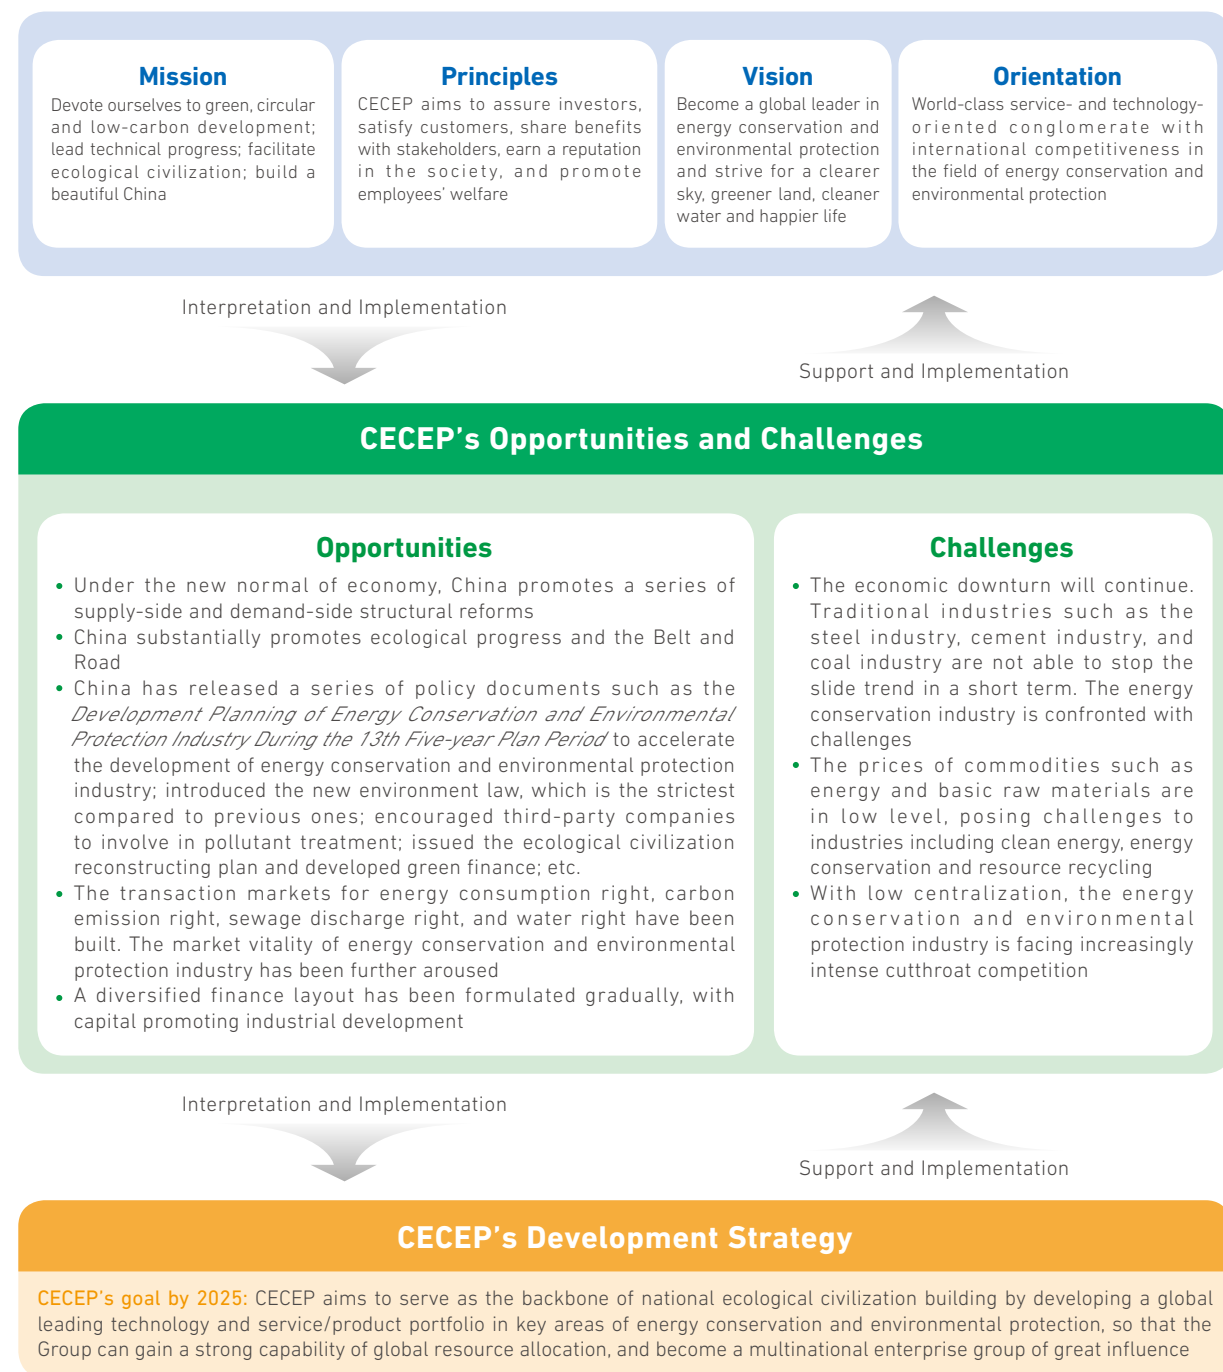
Mission
Devote ourselves to green, circular and low-carbon development; lead technical progress; facilitate ecological civilization; build a beautiful China

Principles
CECEP aims to assure investors, satisfy customers, share benefits with stakeholders, earn a reputation in the society, and promote employees' welfare

Vision
Become a global leader in energy conservation and environmental protection and strive for a clearer sky, greener land, cleaner water and happier life

Orientation
World-class service- and technology-oriented conglomerate with international competitiveness in the field of energy conservation and environmental protection

Interpretation and Implementation

Support and Implementation

CECEP's Opportunities and Challenges

Opportunities
• Under the new normal of economy, China promotes a series of supply-side and demand-side structural reforms
• China substantially promotes ecological progress and the Belt and Road
• China has released a series of policy documents such as the *Development Planning of Energy Conservation and Environmental Protection Industry During the 13th Five-year Plan Period* to accelerate the development of energy conservation and environmental protection industry; introduced the new environment law, which is the strictest compared to previous ones; encouraged third-party companies to involve in pollutant treatment; issued the ecological civilization reconstructing plan and developed green finance; etc.
• The transaction markets for energy consumption right, carbon emission right, sewage discharge right, and water right have been built. The market vitality of energy conservation and environmental protection industry has been further aroused
• A diversified finance layout has been formulated gradually, with capital promoting industrial development

Challenges
• The economic downturn will continue. Traditional industries such as the steel industry, cement industry, and coal industry are not able to stop the slide trend in a short term. The energy conservation industry is confronted with challenges
• The prices of commodities such as energy and basic raw materials are in low level, posing challenges to industries including clean energy, energy conservation and resource recycling
• With low centralization, the energy conservation and environmental protection industry is facing increasingly intense cutthroat competition

Interpretation and Implementation

Support and Implementation

CECEP's Development Strategy

CECEP's goal by 2025: CECEP aims to serve as the backbone of national ecological civilization building by developing a global leading technology and service/product portfolio in key areas of energy conservation and environmental protection, so that the Group can gain a strong capability of global resource allocation, and become a multinational enterprise group of great influence